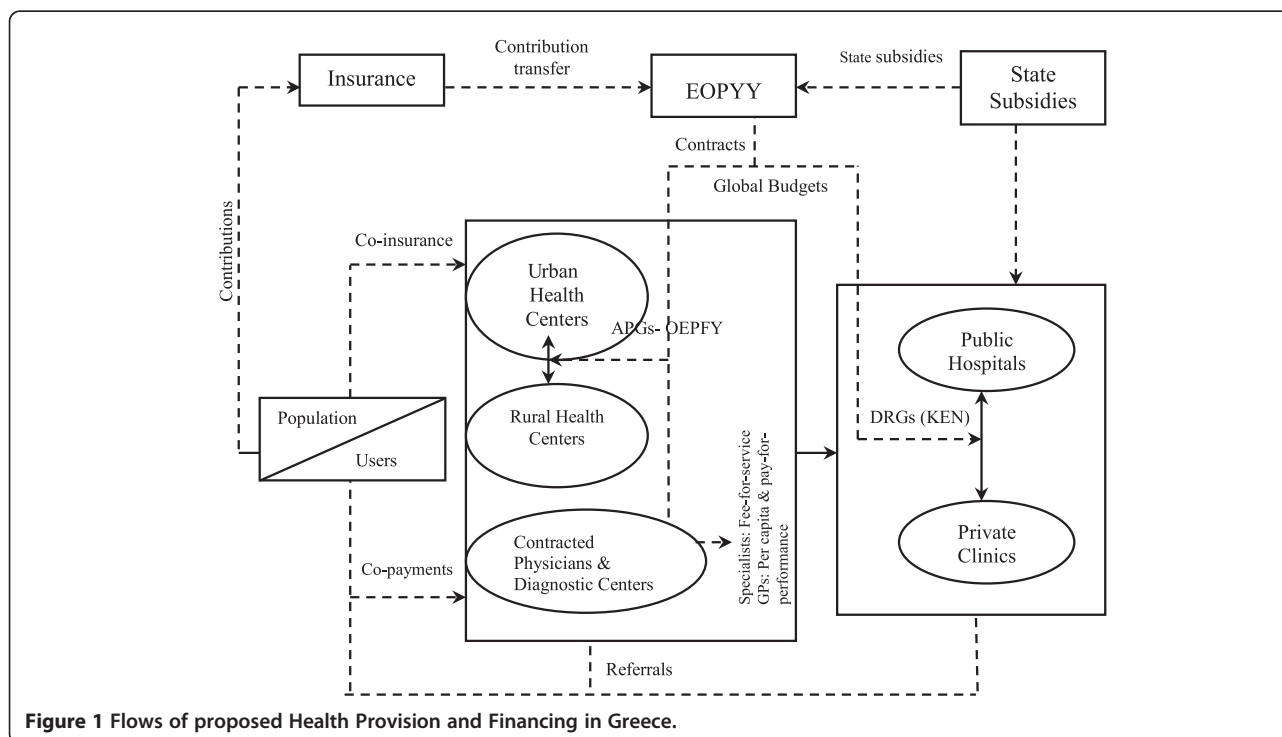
Insurance

Contribution transfer

EOPYY

State subsidies

State Subsidies

Contracts

Global Budgets

Contributions

Co-insurance

Urban Health Centers

APGs- OEPFY

Rural Health Centers

Population

Users

Contracted Physicians & Diagnostic Centers

Co-payments

Specialists: Fee-for-service GPs: Per capita & pay-for-performance

Public Hospitals

DRGs (KEN)

Private Clinics

Referrals

Figure 1 Flows of proposed Health Provision and Financing in Greece.